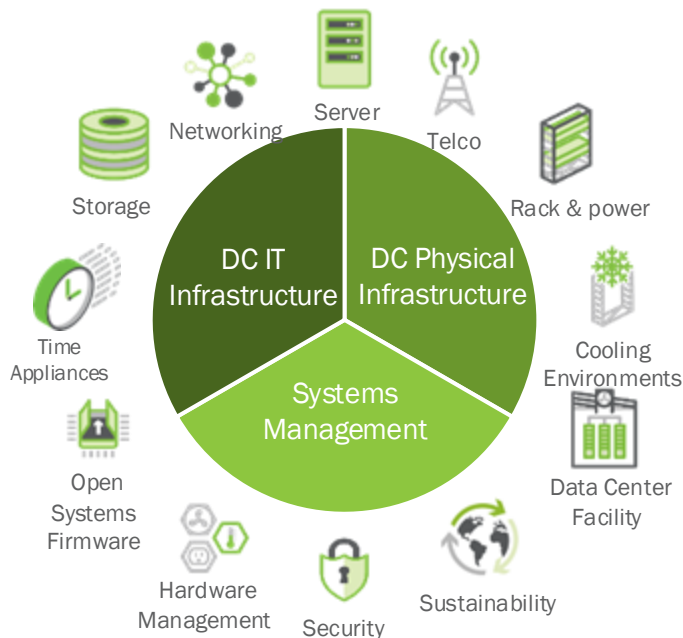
Server
Telco
Rack & power
Cooling Environments
Data Center Facility
Sustainability
Security
Hardware Management
Open Systems Firmware
Time Appliances
Storage
Networking

DC IT Infrastructure
DC Physical Infrastructure
Systems Management